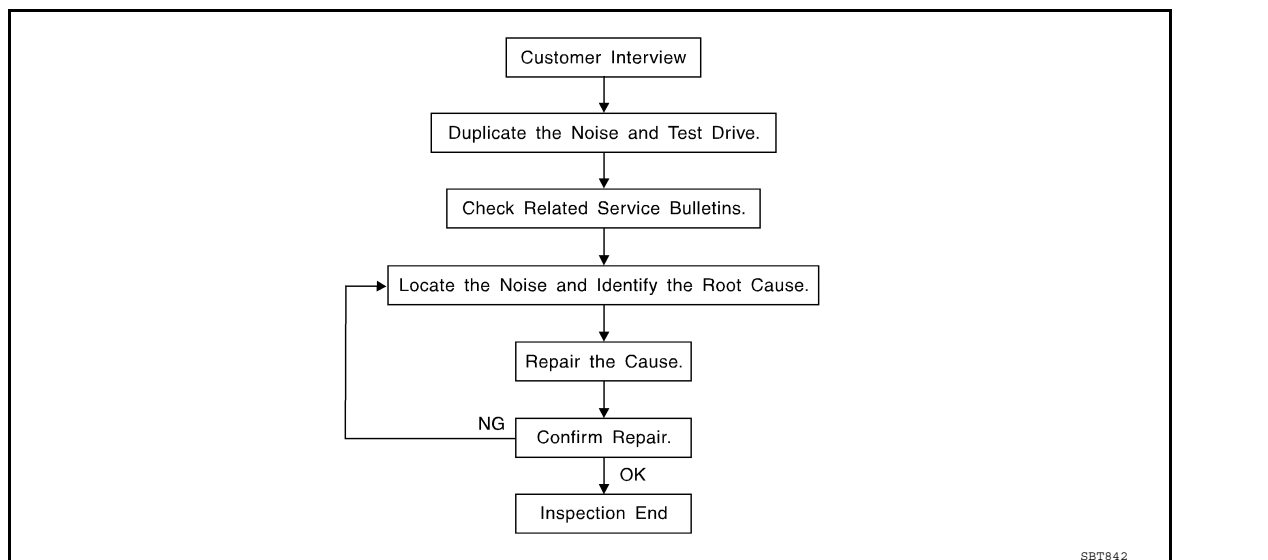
Customer Interview

Duplicate the Noise and Test Drive.

Check Related Service Bulletins.

Locate the Noise and Identify the Root Cause.

Repair the Cause.

NG

Confirm Repair.

OK

Inspection End

SBT842